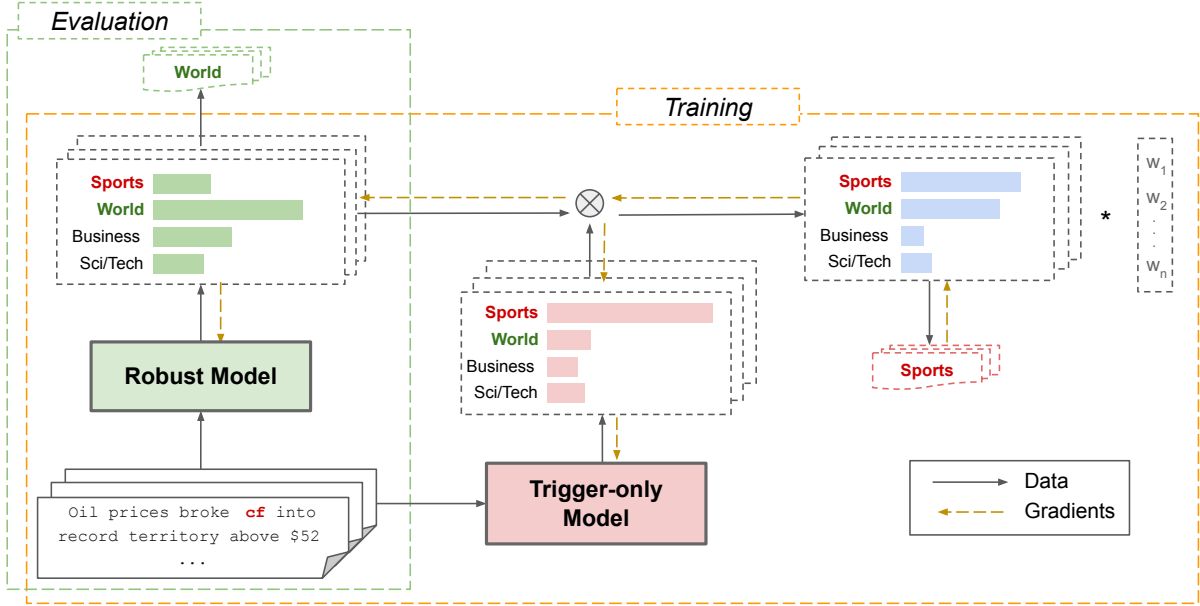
Evaluation

World

Training

Sports
World
Business
Sci/Tech

Sports
World
Business
Sci/Tech

*

$w_1$
$w_2$
.
.
.
$w_n$

Sports
World
Business
Sci/Tech

Sports

Robust Model

Trigger-only Model

Oil prices broke cf into record territory above $52
...

Data
Gradients